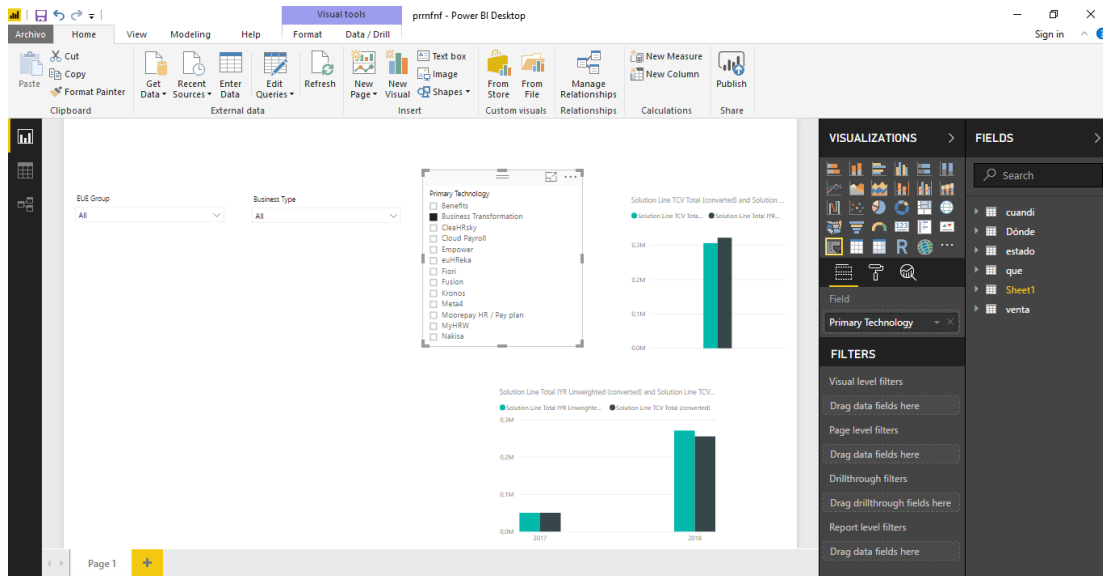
Visual tools prrnfnf - Power BI Desktop

Sign in

Archivo Home View Modeling Help Format Data / Drill

Paste Cut Copy Format Painter Clipboard

Get Data Recent Sources Enter Data Edit Queries Refresh External data

New Page New Visual Text box Image Shapes Insert

From Store From File Custom visuals

Manage Relationships Relationships

New Measure New Column Calculations

Publish Share

BUE Group
All

Business Type
All

Primary Technology
Benefits
Business Transformation
CleaHRsky
Cloud Payroll
Empower
euHReka
Fiori
Fusion
Kronos
Meta4
Moorepay HR / Pay plan
MyHRW
Nakisa

Solution Line TCV Total (converted) and Solution ...
Solution Line TCV Tota... Solution Line Total IYR...
0,3M
0,2M
0,1M
0,0M

Solution Line Total IYR Unweighted (converted) and Solution Line TCV...
Solution Line Total IYR Unweighte... Solution Line TCV Total (converted)
0,3M
0,2M
0,1M
0,0M
2017
2018

Page 1 +

VISUALIZATIONS

Field
Primary Technology

FILTERS
Visual level filters
Drag data fields here
Page level filters
Drag data fields here
Drillthrough filters
Drag drillthrough fields here
Report level filters
Drag data fields here

FIELDS
Search
cuandi
Dónde
estado
que
Sheet1
venta